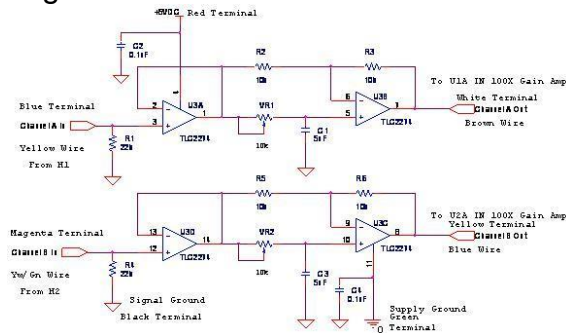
+9VDC Red Terminal

C2 0.1uF

R2 10k

R3 10k

To U1A IN 100X Gain Amp

Blue Terminal

Channel A In

2

3

U3A

1

TLC2274

VR1

10k

6

5

U3B

7

TLC2274

White Terminal

Channel A Out

Brown Wire

R1 22k

Yellow Wire From H1

C1 5uF

R5 10k

R6 10k

To U2A IN 100X Gain Amp

Yellow Terminal

Magenta Terminal

Channel B In

13

12

U3D

14

TLC2274

VR2

10k

9

10

U3C

8

Channel B Out

Blue Wire

R4 22k

Yw/Gn Wire From H2

C3 5uF

11

C4 0.1uF

Signal Ground Black Terminal

Supply Ground Green Terminal

0